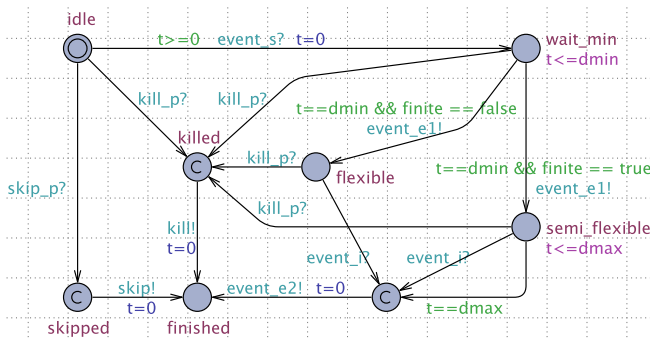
idle

t>=0 event_s? t=0

wait_min
t<=dmin

kill_p?

kill_p?

t==dmin && finite == false
event_e1!

killed

C

kill_p?

flexible

t==dmin && finite == true
event_e1!

skip_p?

kill_p?

semi_flexible
t<=dmax

kill!
t=0

event_i?

event_i?

C

skip!
t=0

event_e2! t=0

C

t==dmax

skipped

finished